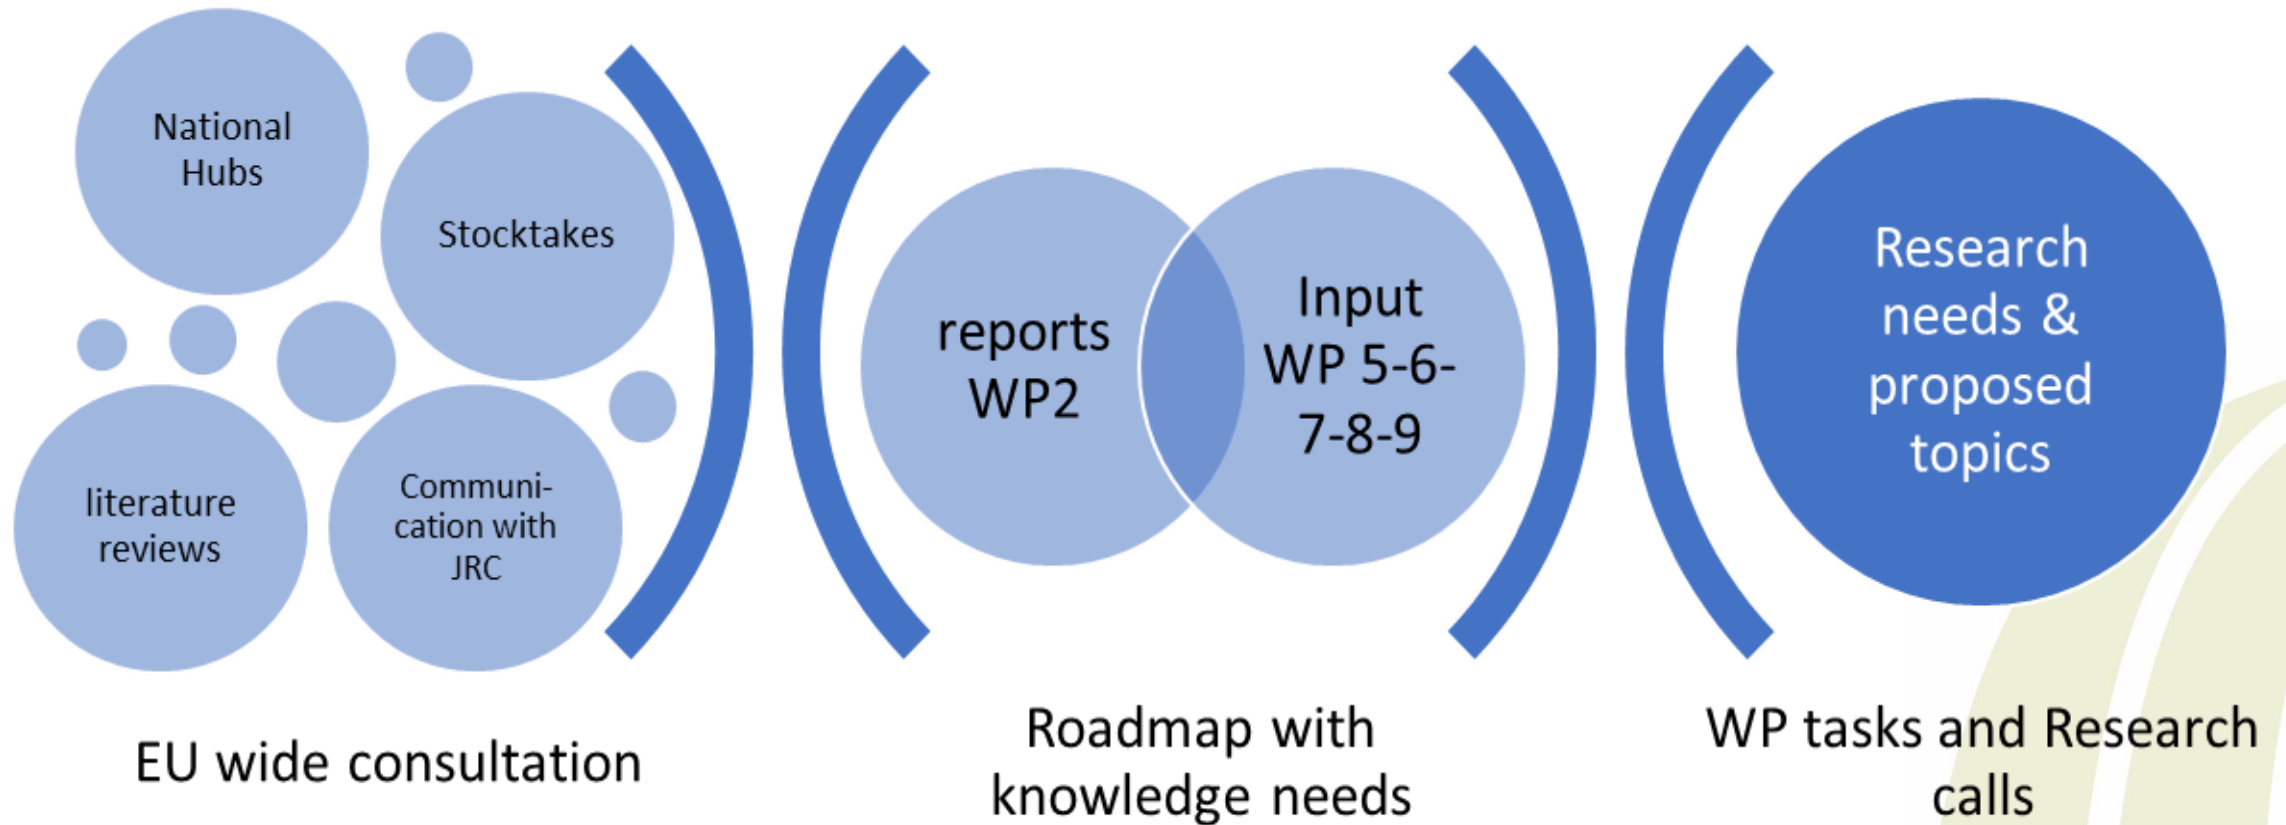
National Hubs

Stocktakes

literature reviews

Communication with JRC

EU wide consultation

reports WP2

Input WP 5-6-7-8-9

Roadmap with knowledge needs

Research needs & proposed topics

WP tasks and Research calls